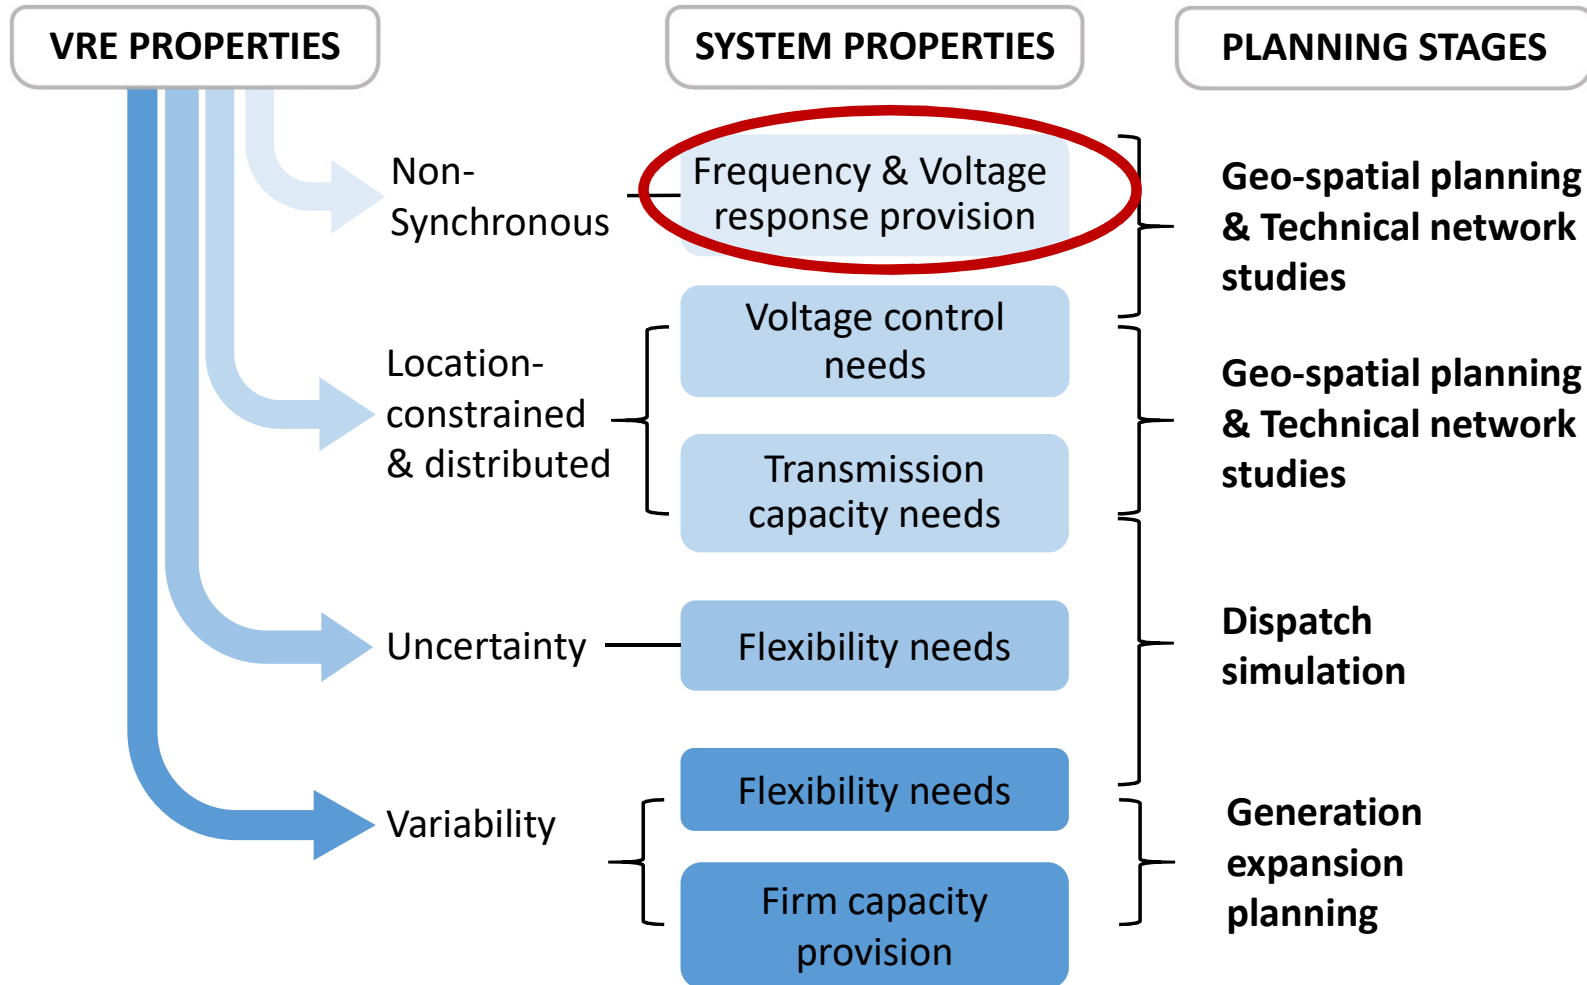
VRE PROPERTIES

SYSTEM PROPERTIES

PLANNING STAGES

Non-Synchronous

Frequency & Voltage response provision

Geo-spatial planning & Technical network studies

Location-constrained & distributed

Voltage control needs

Transmission capacity needs

Geo-spatial planning & Technical network studies

Uncertainty

Flexibility needs

Dispatch simulation

Variability

Flexibility needs

Firm capacity provision

Generation expansion planning